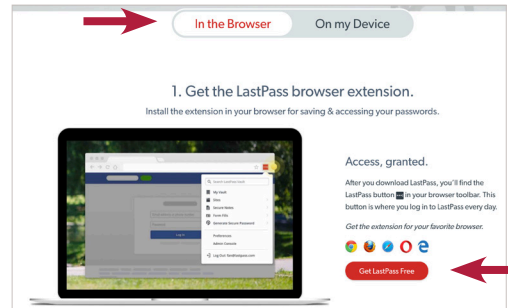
In the Browser

On my Device

1. Get the LastPass browser extension.

Install the extension in your browser for saving & accessing your passwords.

My Vault
Sites
Secure Notes
Form Fills
Generate Secure Password
Preferences
Admin Console
Log Out

Log In

Access, granted.

After you download LastPass, you'll find the LastPass button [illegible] in your browser toolbar. This button is where you log in to LastPass every day.

Get the extension for your favorite browser.

Get LastPass Free